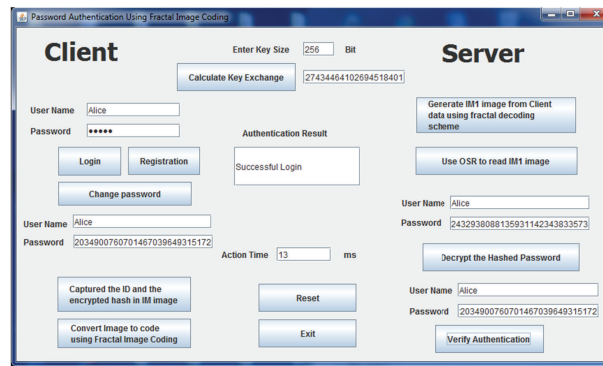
Password Authentication Using Fractal Image Coding

Client

Enter Key Size 256 Bit

Server

Calculate Key Exchange 27434464102694518401

User Name Alice

Password •••••

Gererate IM1 image from Client data using fractal decoding scheme

Authentication Result

Login Registration

Successful Login

Use OSR to read IM1 image

Change password

User Name Alice

User Name Alice

Password 24329380881359311423438335​73

Password 203490076070146703964931517​2

Action Time 13 ms

Decrypt the Hashed Password

Captured the ID and the encrypted hash in IM image

Reset

User Name Alice

Password 203490076070146703964931517​2

Convert Image to code using Fractal Image Coding

Exit

Verify Authentication